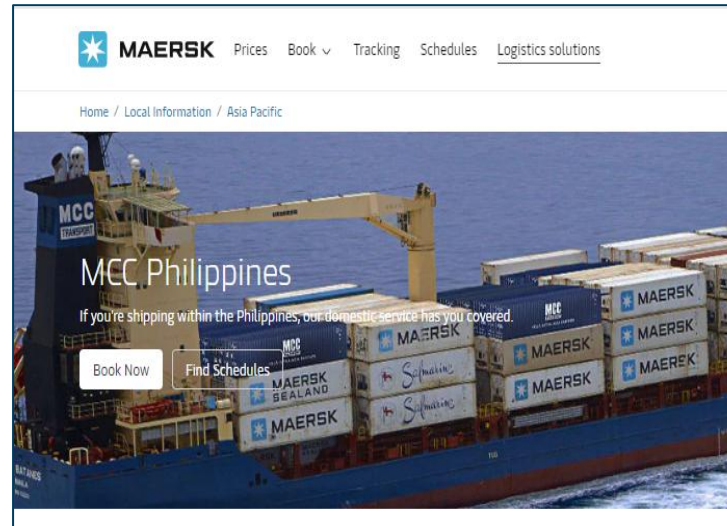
MAERSK Prices Book Tracking Schedules Logistics solutions

Home / Local Information / Asia Pacific

MCC Philippines

If you're shipping within the Philippines, our domestic service has you covered.

Book Now Find Schedules

MCC TRANSPORT

MCC

MAERSK SEALAND

MAERSK

MAERSK

Safmarine

Safmarine

MCC

MAERSK

MAERSK

MAERSK

MAERSK

MAERSK

MAERSK